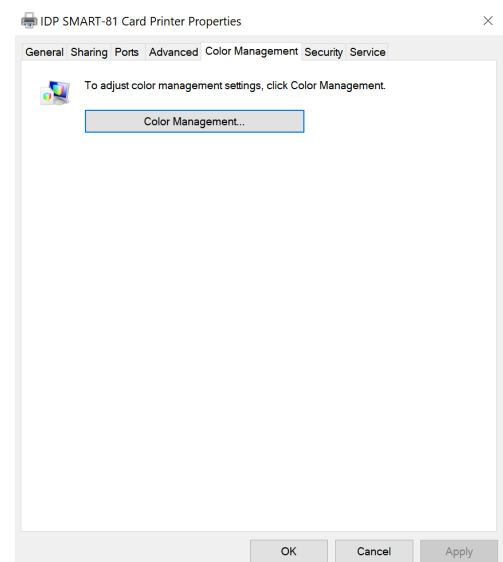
IDP SMART-81 Card Printer Properties

×

General Sharing Ports Advanced Color Management Security Service

To adjust color management settings, click Color Management.

Color Management...

OK Cancel Apply